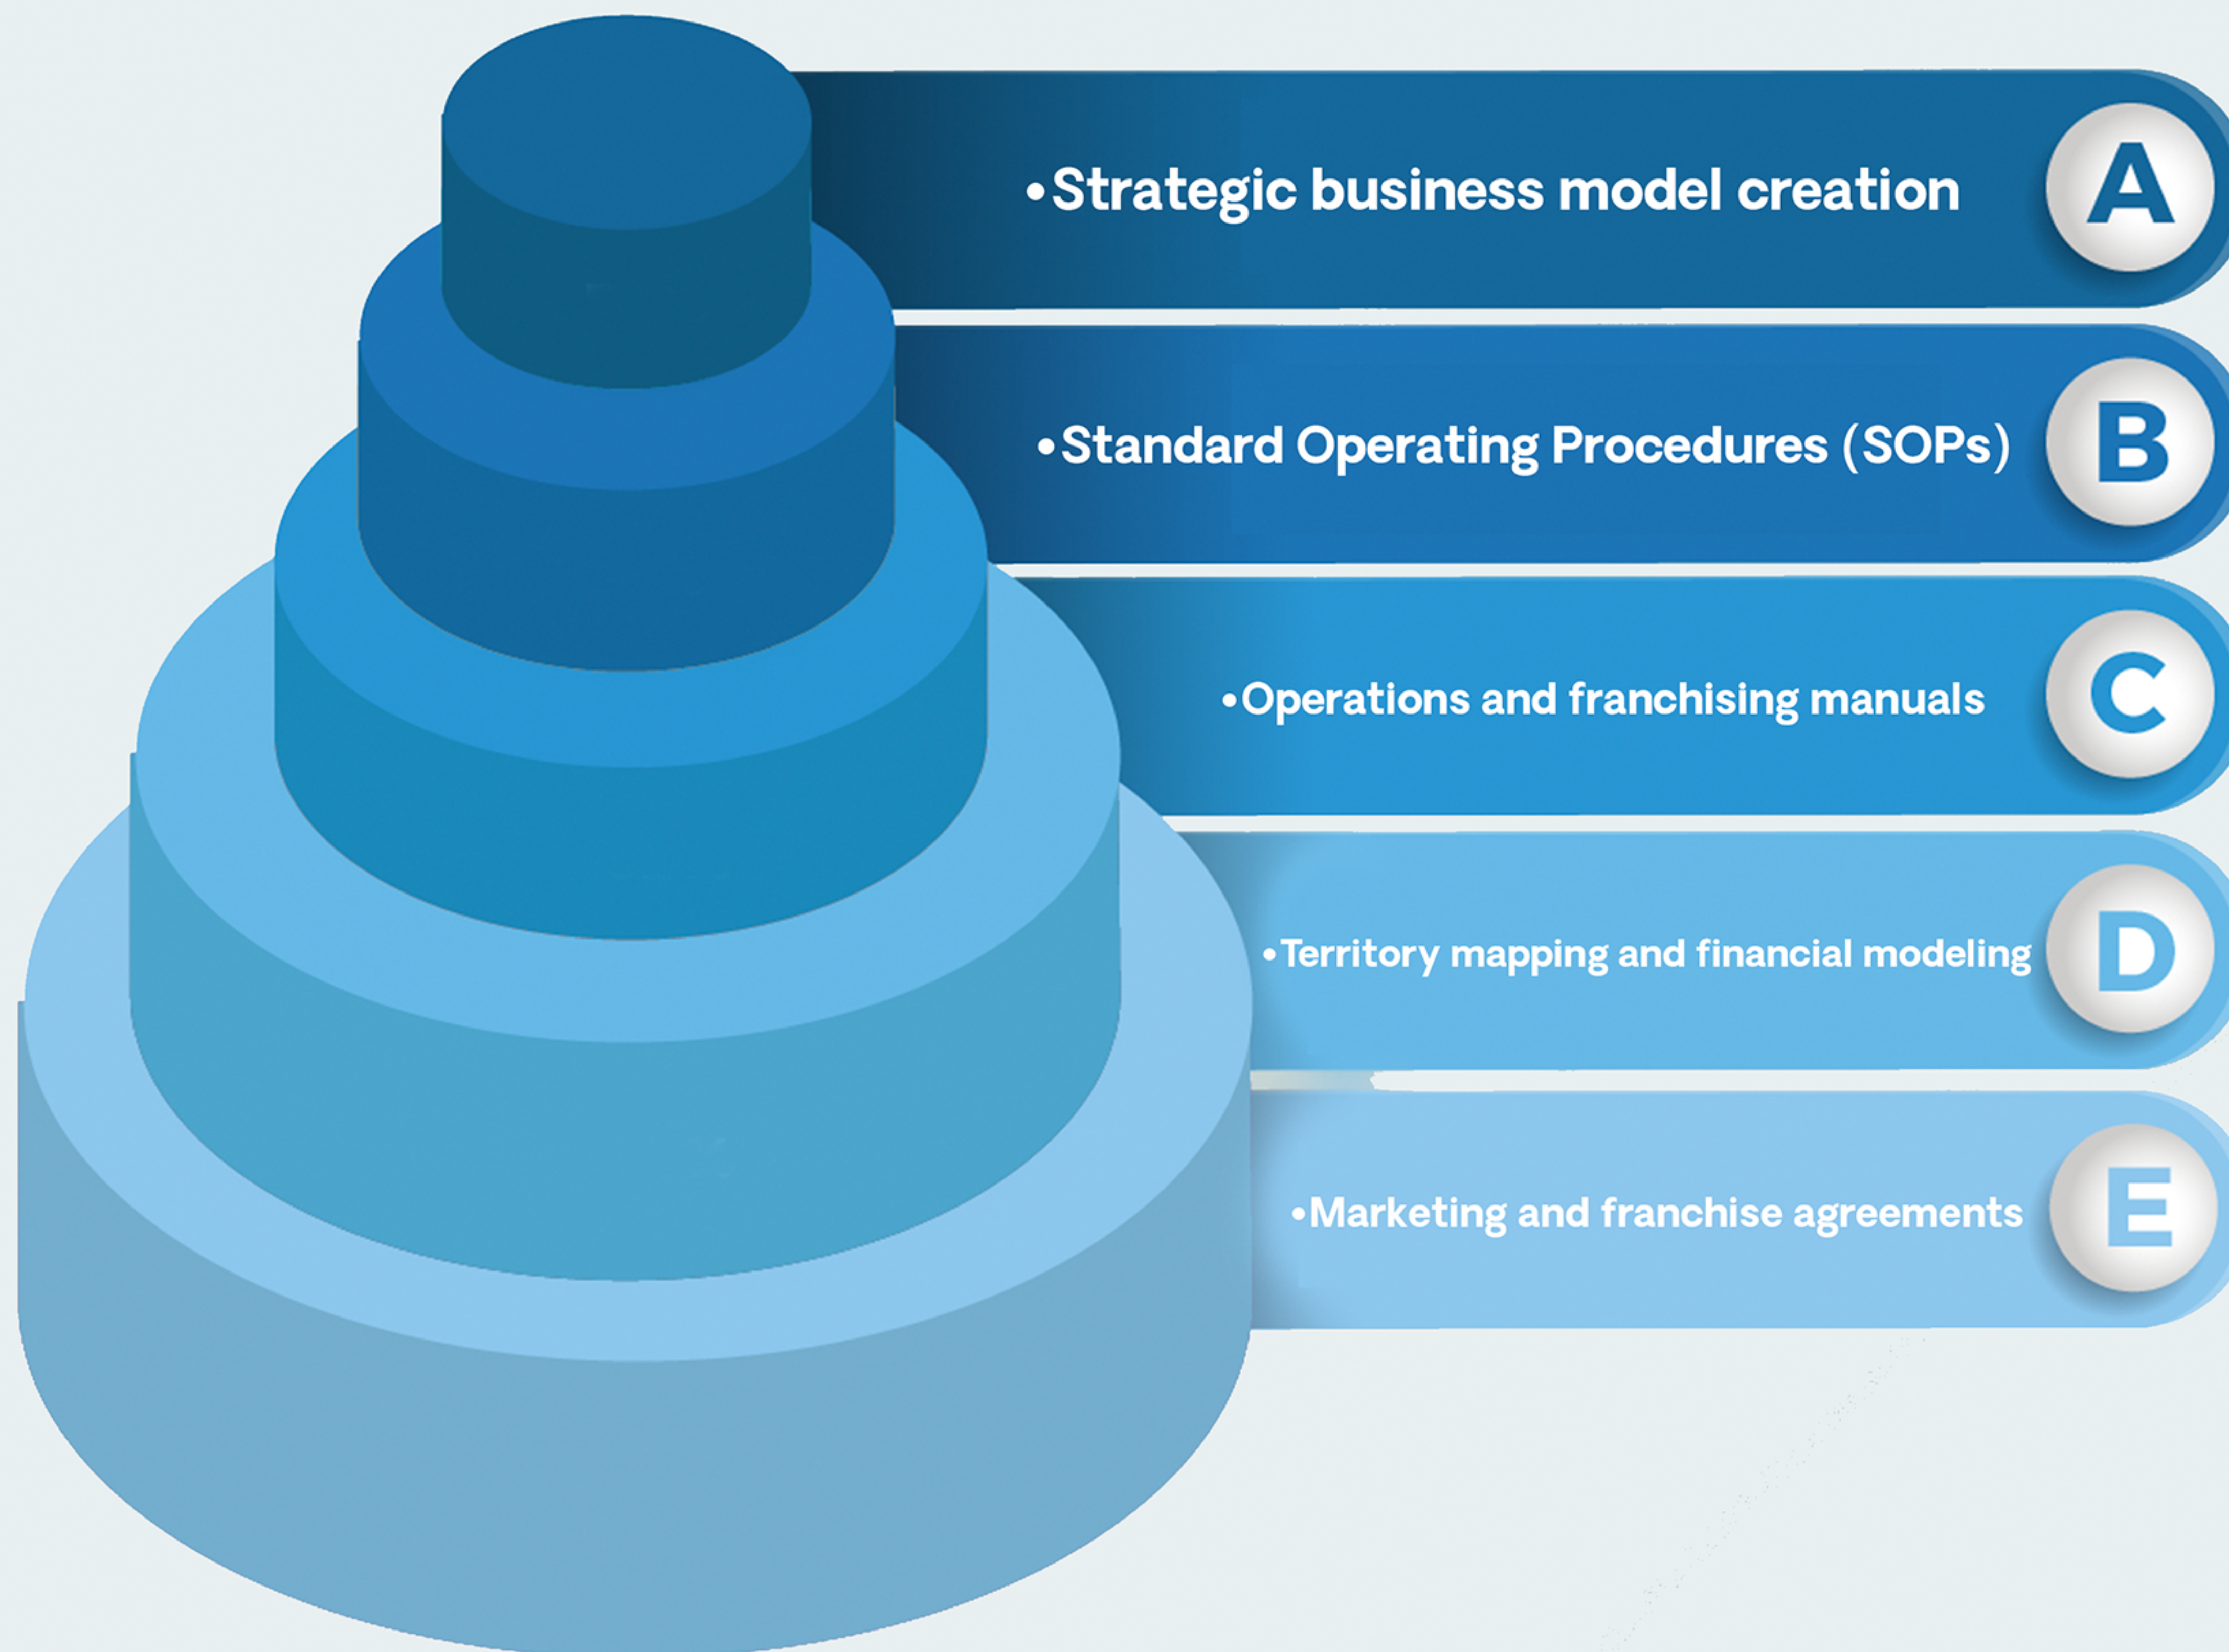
•Strategic business model creation A

•Standard Operating Procedures (SOPs) B

•Operations and franchising manuals C

•Territory mapping and financial modeling D

•Marketing and franchise agreements E